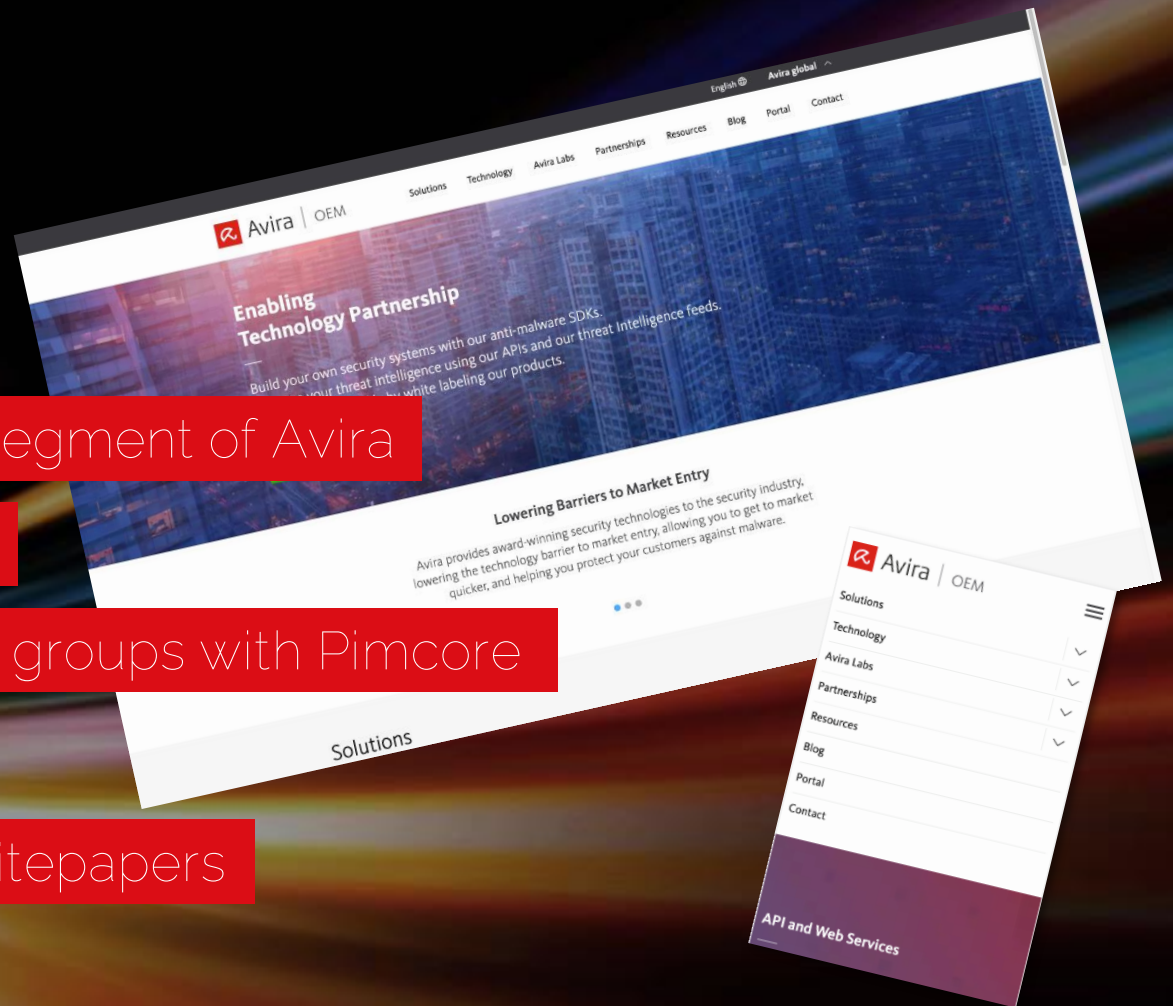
English Avira global

Avira | OEM

Solutions Technology Avira Labs Partnerships Resources Blog Portal Contact

Enabling Technology Partnership

Build your own security systems with our anti-malware SDKs. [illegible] your threat intelligence using our APIs and our threat Intelligence feeds. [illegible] by white labeling our products.

egment of Avira

groups with Pimcore

itepapers

Lowering Barriers to Market Entry

Avira provides award-winning security technologies to the security industry, lowering the technology barrier to market entry, allowing you to get to market quicker, and helping you protect your customers against malware.

Solutions

Avira | OEM

Solutions
Technology
Avira Labs
Partnerships
Resources
Blog
Portal
Contact

API and Web Services